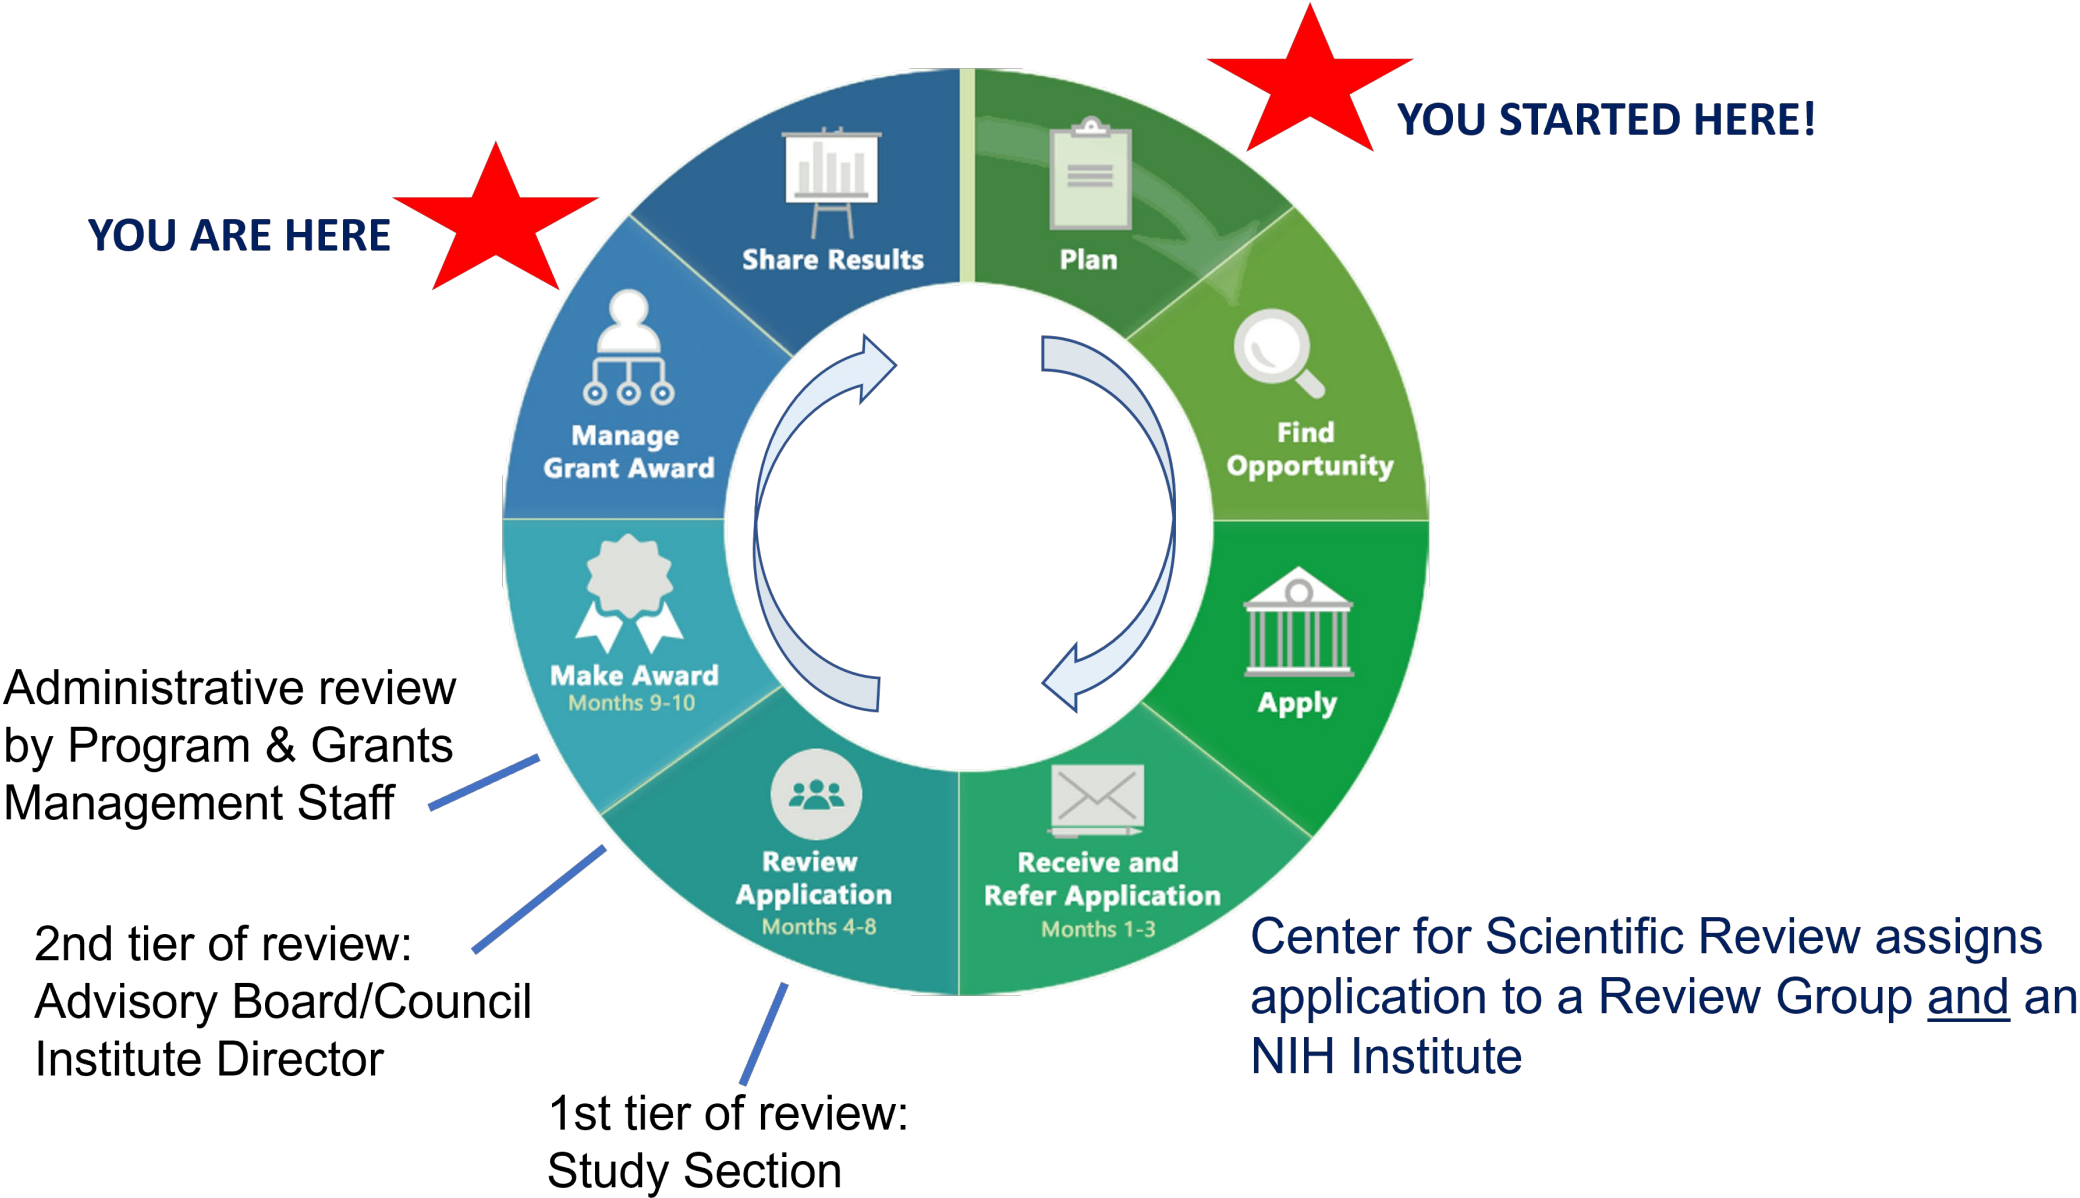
YOU STARTED HERE!

YOU ARE HERE

Share Results

Plan

Find Opportunity

Apply

Receive and Refer Application
Months 1-3

Review Application
Months 4-8

Make Award
Months 9-10

Manage Grant Award

Administrative review by Program & Grants Management Staff

2nd tier of review: Advisory Board/Council Institute Director

1st tier of review: Study Section

Center for Scientific Review assigns application to a Review Group and an NIH Institute